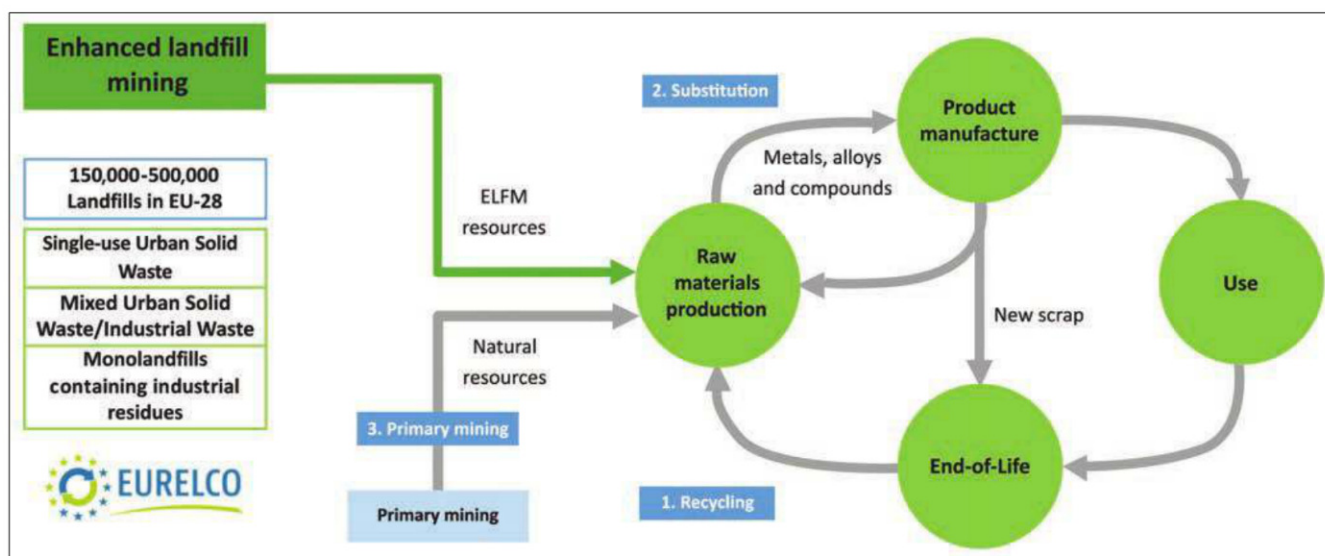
Enhanced landfill mining

150,000-500,000 Landfills in EU-28

Single-use Urban Solid Waste

Mixed Urban Solid Waste/Industrial Waste

Monolandfills containing industrial residues

EURELCO

ELFM resources

2. Substitution

Metals, alloys and compounds

Product manufacture

Raw materials production

Natural resources

3. Primary mining

Primary mining

New scrap

Use

End-of-Life

1. Recycling